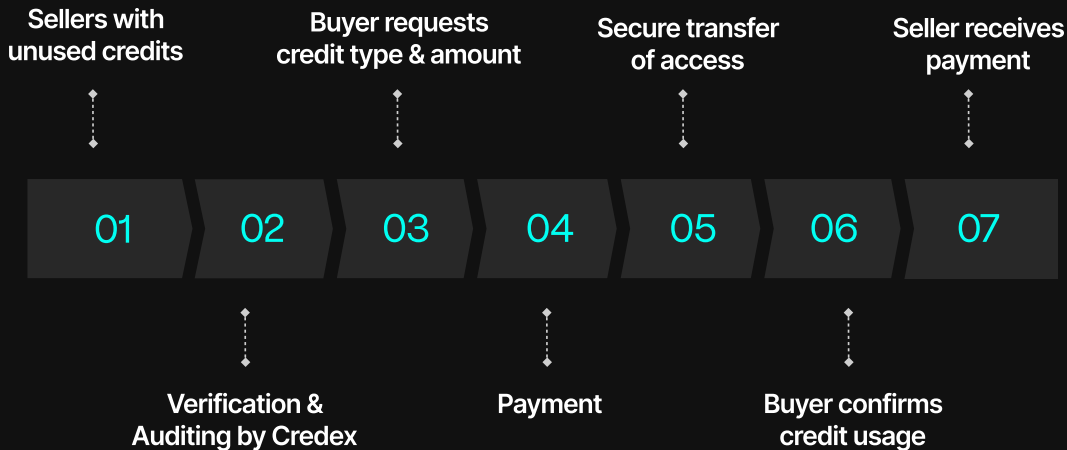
Sellers with unused credits

Buyer requests credit type & amount

Secure transfer of access

Seller receives payment

01

02

03

04

05

06

07

Verification & Auditing by Credex

Payment

Buyer confirms credit usage